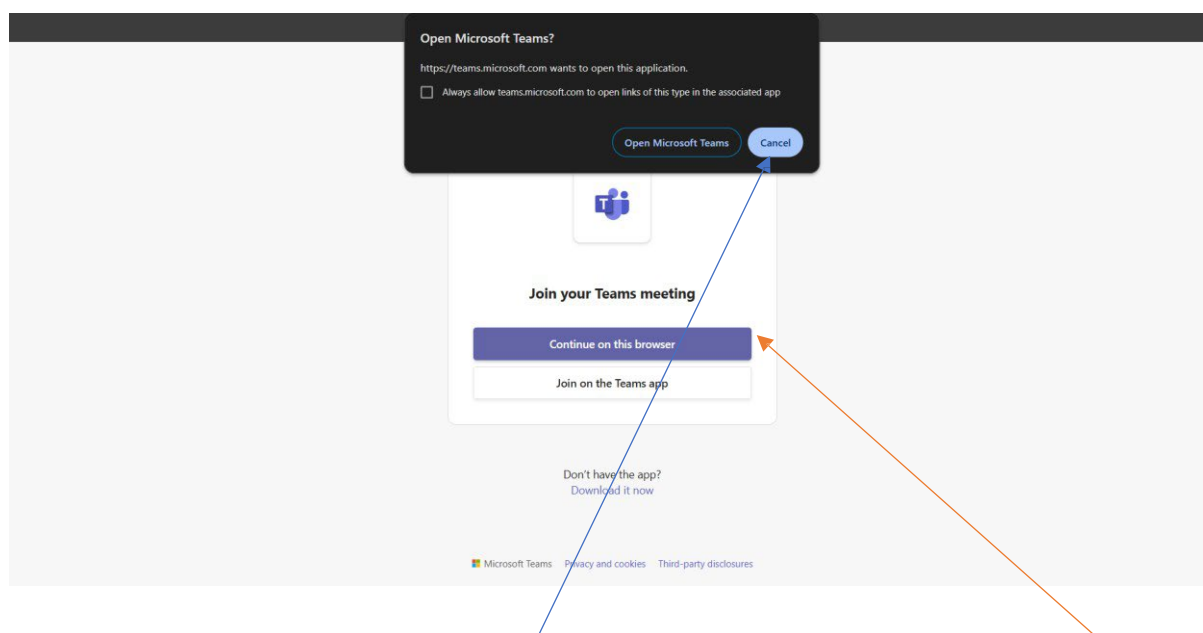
Open Microsoft Teams?

https://teams.microsoft.com wants to open this application.

Always allow teams.microsoft.com to open links of this type in the associated app

Open Microsoft Teams

Cancel

Join your Teams meeting

Continue on this browser

Join on the Teams app

Don't have the app?
Download it now

Microsoft Teams Privacy and cookies Third-party disclosures